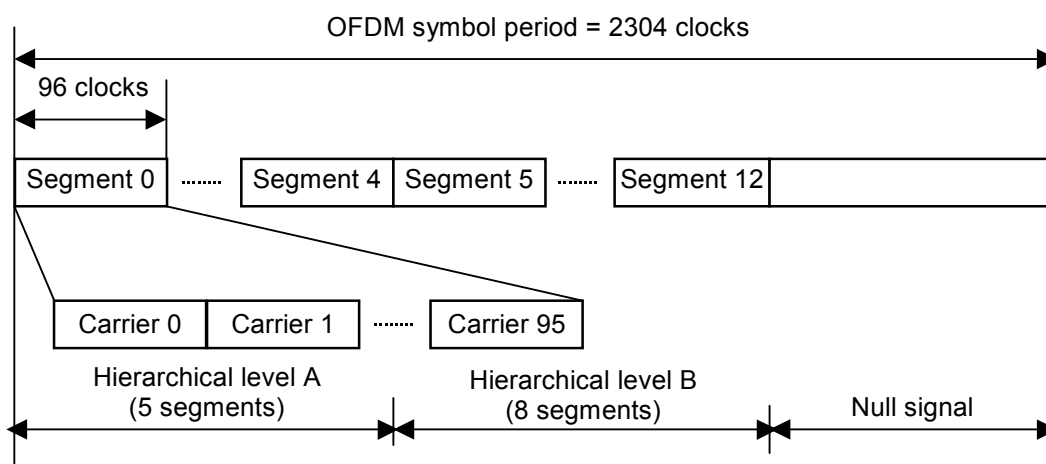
OFDM symbol period = 2304 clocks

96 clocks

Segment 0 ....... Segment 4 Segment 5 ....... Segment 12

Carrier 0 Carrier 1 ....... Carrier 95

Hierarchical level A (5 segments)

Hierarchical level B (8 segments)

Null signal